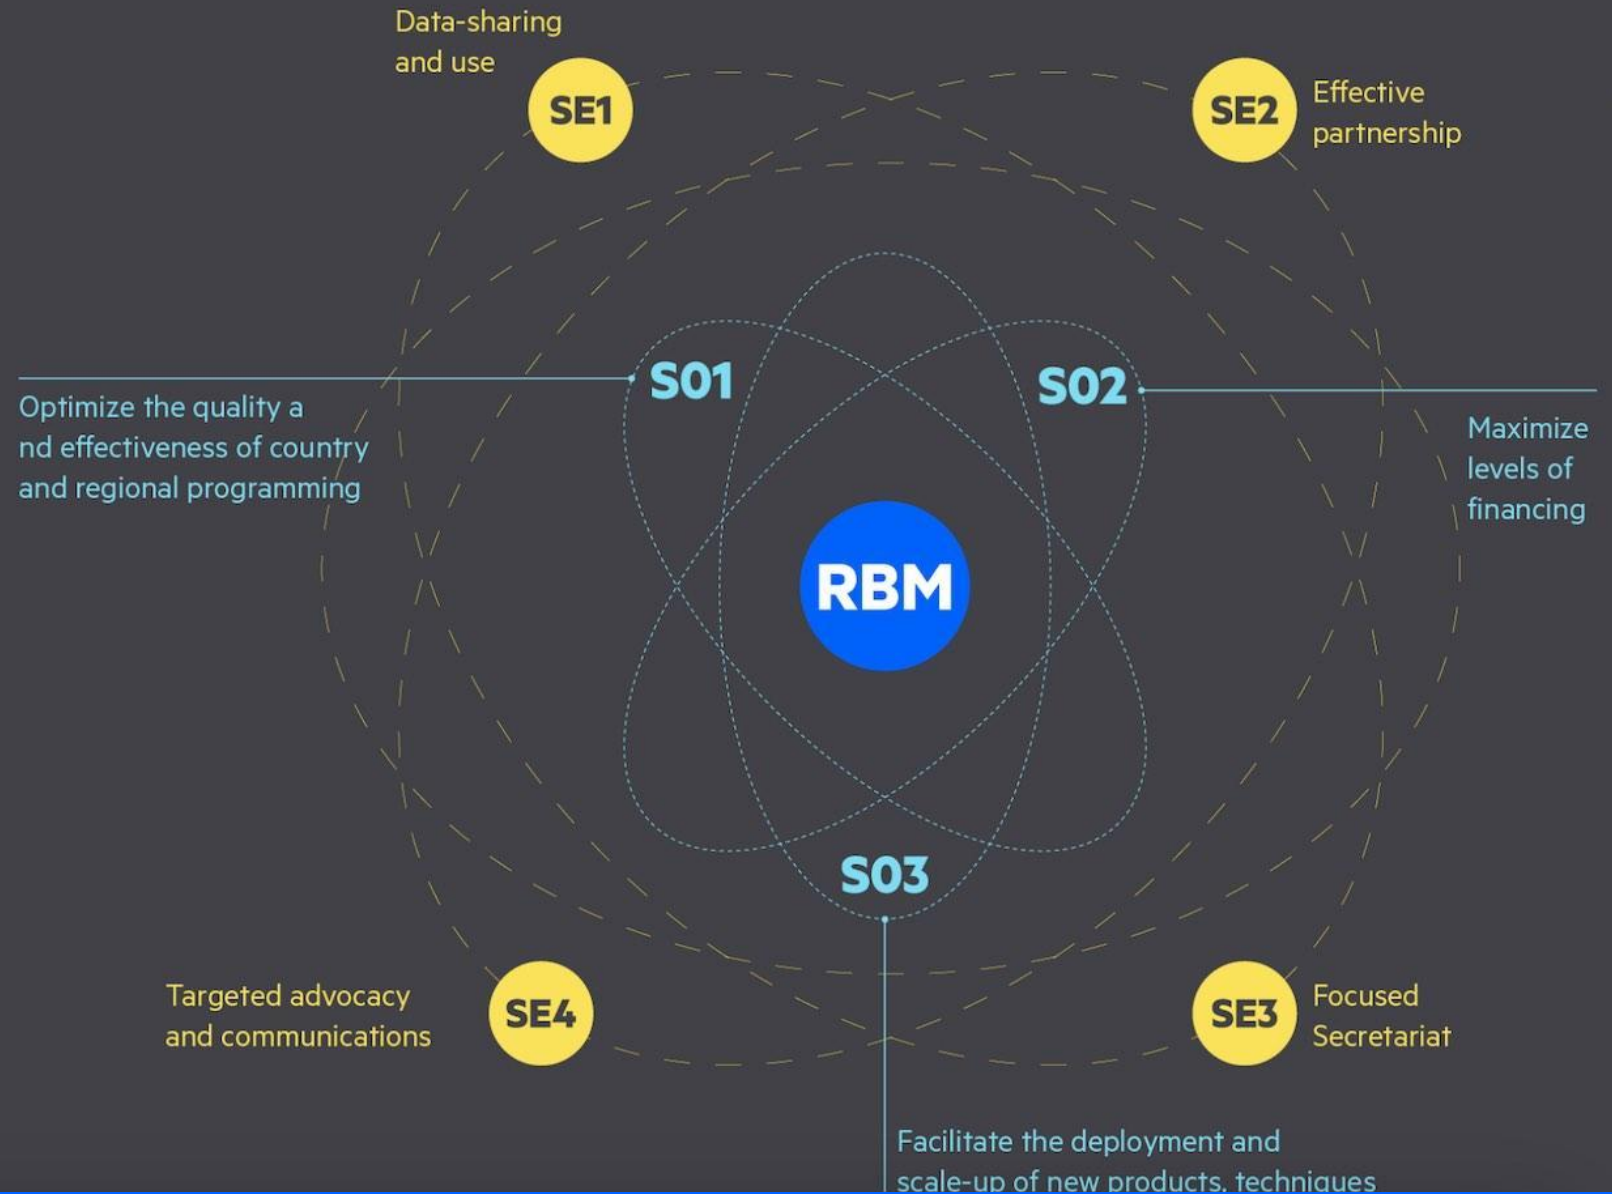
Data-sharing and use

SE1

SE2

Effective partnership

SO1

SO2

Optimize the quality a nd effectiveness of country and regional programming

Maximize levels of financing

RBM

SO3

Targeted advocacy and communications

SE4

SE3

Focused Secretariat

Facilitate the deployment and scale-up of new products, techniques